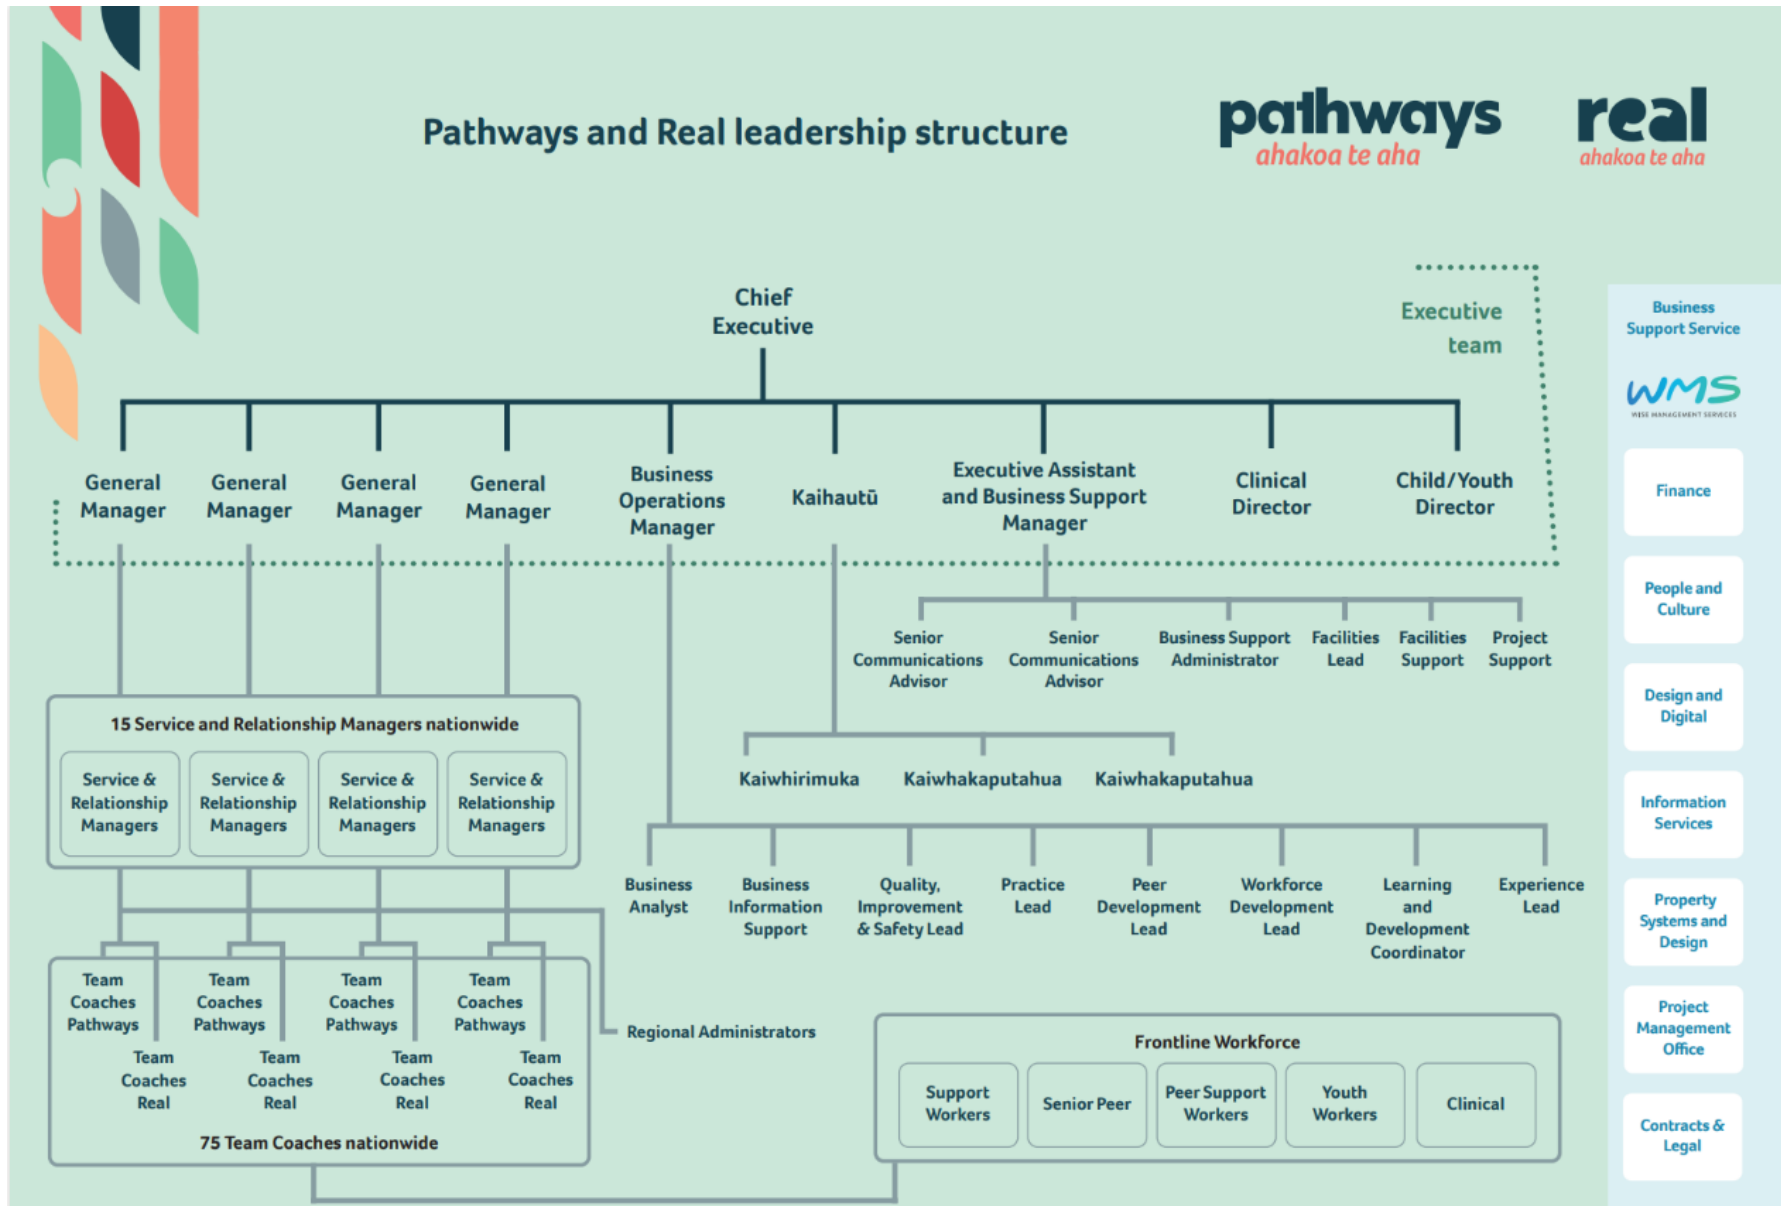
Pathways and Real leadership structure

pathways
ahakoa te aha

real
ahakoa te aha

Chief Executive

Executive team

General Manager

General Manager

General Manager

General Manager

Business Operations Manager

Kaihautū

Executive Assistant and Business Support Manager

Clinical Director

Child/Youth Director

Senior Communications Advisor

Senior Communications Advisor

Business Support Administrator

Facilities Lead

Facilities Support

Project Support

15 Service and Relationship Managers nationwide

Service & Relationship Managers

Service & Relationship Managers

Service & Relationship Managers

Service & Relationship Managers

Kaiwhirimuka

Kaiwhakaputahua

Kaiwhakaputahua

Business Analyst

Business Information Support

Quality, Improvement & Safety Lead

Practice Lead

Peer Development Lead

Workforce Development Lead

Learning and Development Coordinator

Experience Lead

Team Coaches Pathways

Team Coaches Pathways

Team Coaches Pathways

Team Coaches Pathways

Team Coaches Real

Team Coaches Real

Team Coaches Real

Team Coaches Real

75 Team Coaches nationwide

Regional Administrators

Frontline Workforce

Support Workers

Senior Peer

Peer Support Workers

Youth Workers

Clinical

Business Support Service

WMS
WISE MANAGEMENT SERVICES

Finance

People and Culture

Design and Digital

Information Services

Property Systems and Design

Project Management Office

Contracts & Legal